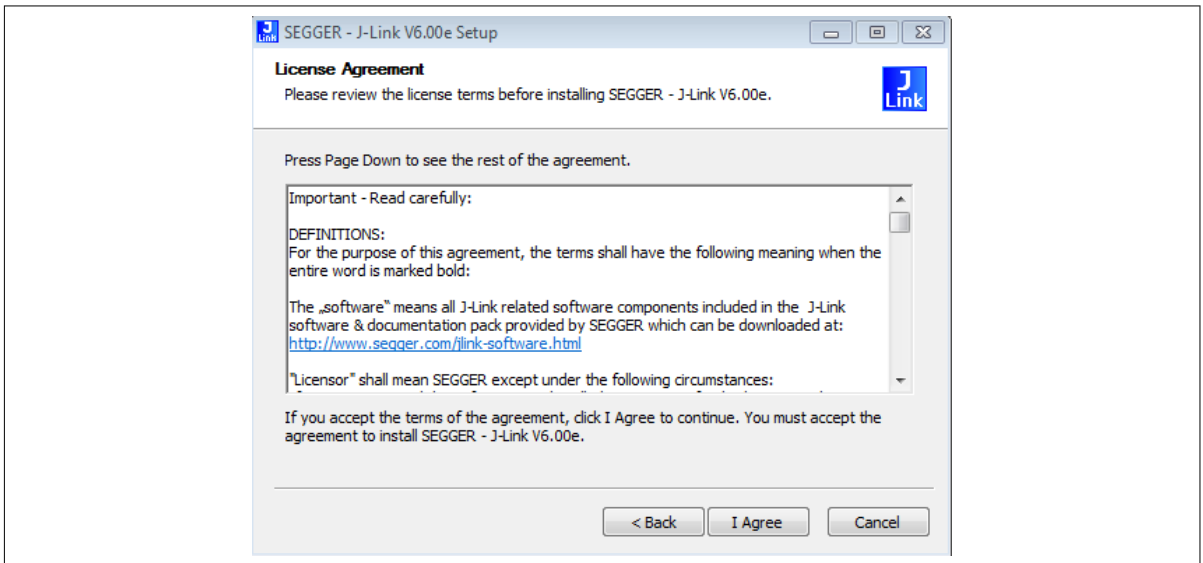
SEGGER - J-Link V6.00e Setup

License Agreement
Please review the license terms before installing SEGGER - J-Link V6.00e.

J Link

Press Page Down to see the rest of the agreement.

Important - Read carefully:

DEFINITIONS:
For the purpose of this agreement, the terms shall have the following meaning when the entire word is marked bold:

The „software" means all J-Link related software components included in the J-Link software & documentation pack provided by SEGGER which can be downloaded at: http://www.segger.com/jlink-software.html

"Licensor" shall mean SEGGER except under the following circumstances:
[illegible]

If you accept the terms of the agreement, click I Agree to continue. You must accept the agreement to install SEGGER - J-Link V6.00e.

< Back | I Agree | Cancel